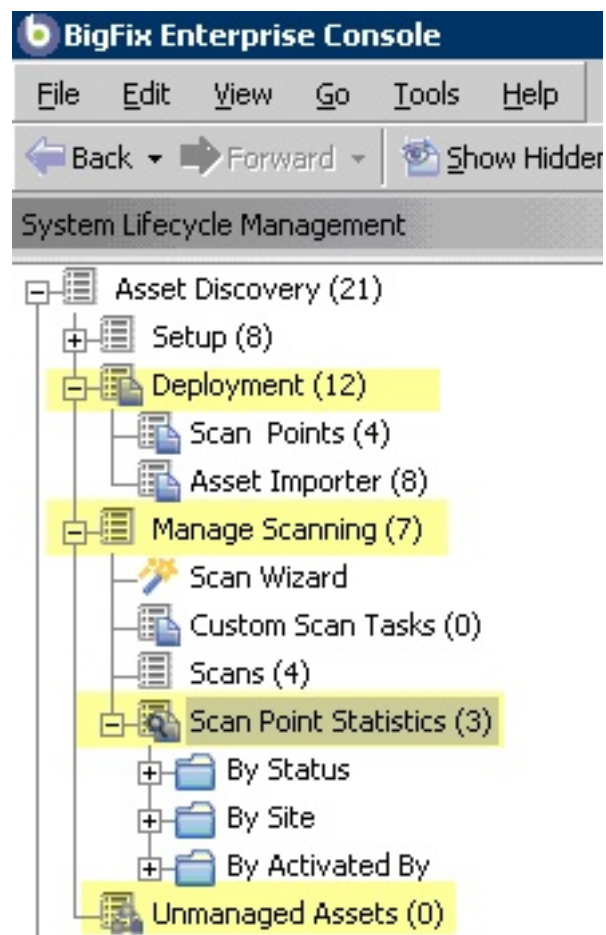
BigFix Enterprise Console

File Edit View Go Tools Help

Back Forward Show Hidden

System Lifecycle Management

Asset Discovery (21)
Setup (8)
Deployment (12)
Scan Points (4)
Asset Importer (8)
Manage Scanning (7)
Scan Wizard
Custom Scan Tasks (0)
Scans (4)
Scan Point Statistics (3)
By Status
By Site
By Activated By
Unmanaged Assets (0)